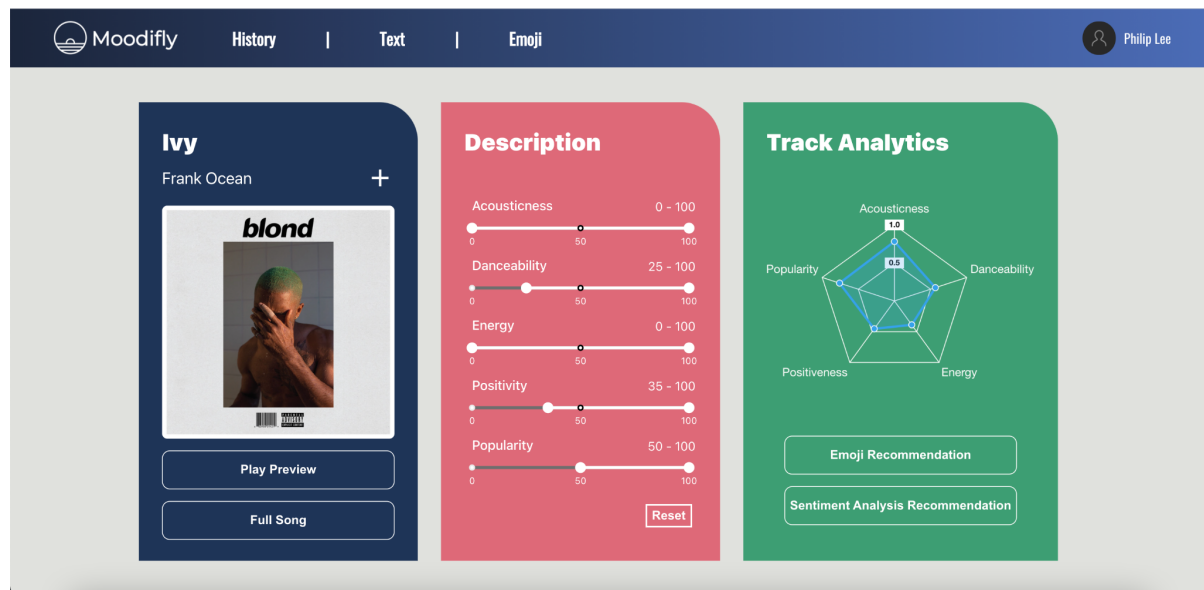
Moodifly History | Text | Emoji

Philip Lee

Ivy

Frank Ocean +

blond

Play Preview

Full Song

Description

Acousticness 0 - 100

0 50 100

Danceability 25 - 100

0 50 100

Energy 0 - 100

0 50 100

Positivity 35 - 100

0 50 100

Popularity 50 - 100

0 50 100

Reset

Track Analytics

Acousticness

1.0

0.5

Popularity

Danceability

Positiveness

Energy

Emoji Recommendation

Sentiment Analysis Recommendation